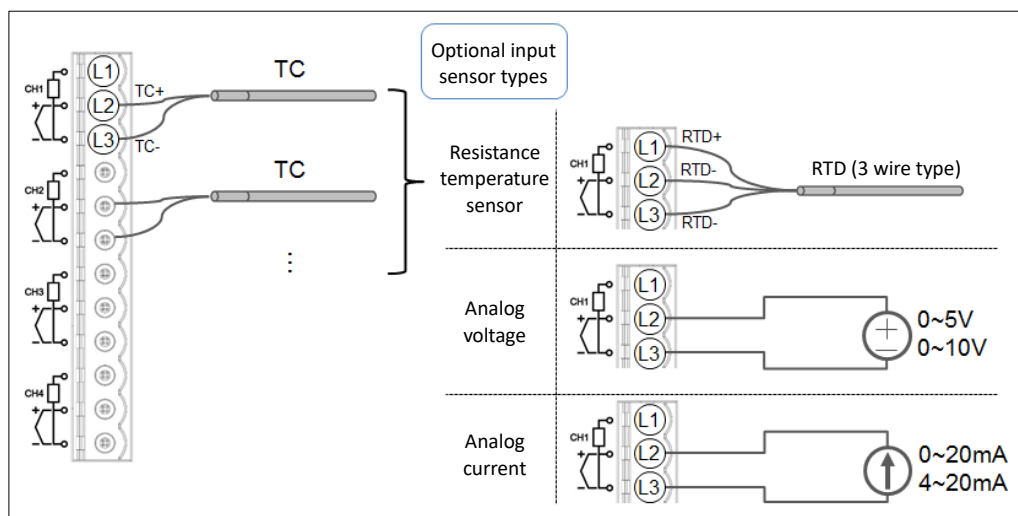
CH1
+
−
L1
L2
L3
TC+
TC-
TC
CH2
+
−
TC
CH3
+
−
⋮
CH4
+
−

Optional input sensor types

Resistance temperature sensor
CH1
+
−
L1
L2
L3
RTD+
RTD-
RTD-
RTD (3 wire type)

Analog voltage
CH1
+
−
L1
L2
L3
0~5V
0~10V

Analog current
CH1
+
−
L1
L2
L3
0~20mA
4~20mA